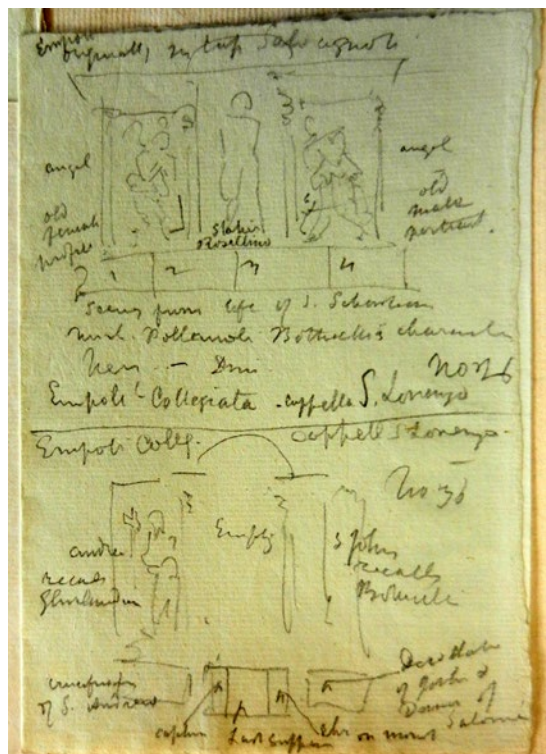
Empoli
Originally by tuft Sebastiano

angel

angel

old female profile

Statue Rossellino

old male portrait

1 2 3 4

Scenes from life of S. Sebastian

not Pollaiuolo Botticelli's character

Neri – Dini

Empoli Collegiata cappella S. Lorenzo

No 26

Empoli Coll.

cappella S Lorenzo

No 36

Andrew recalls Ghirlandaio

Empty

S John recalls Botticelli

crucifixion of S. Andrew

capture

last supper

Christ on mount

decollation of John & dance of Salome